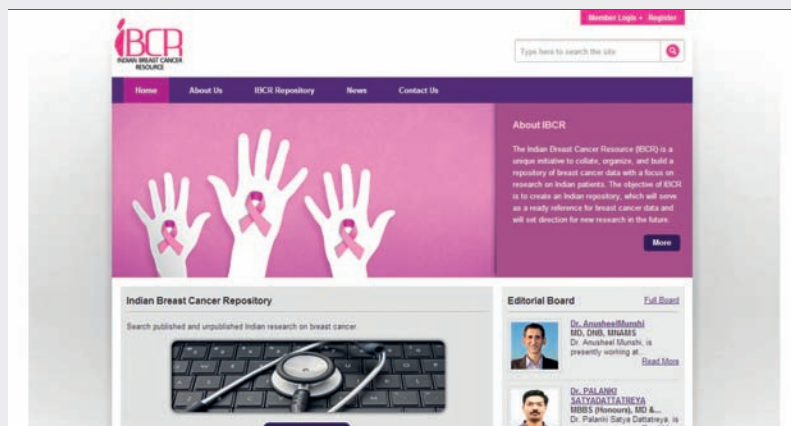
Member Login • Register

IBCR
INDIAN BREAST CANCER RESOURCE

Type here to search the site

Home
About Us
IBCR Repository
News
Contact Us

About IBCR

The Indian Breast Cancer Resource (IBCR) is a unique initiative to collate, organize, and build a repository of breast cancer data with a focus on research on Indian patients. The objective of IBCR is to create an Indian repository, which will serve as a ready reference for breast cancer data and will set direction for new research in the future.

More

Indian Breast Cancer Repository

Search published and unpublished Indian research on breast cancer.

Editorial Board

Full Board

Dr. AnusheelMunshi
MD, DNB, MNAMS
Dr. Anusheel Munshi, is presently working at...
Read More

Dr. PALANKI SATYADATTATREYA
MBBS (Honours), MD &...
Dr. Palanki Satya Dattatreya, is